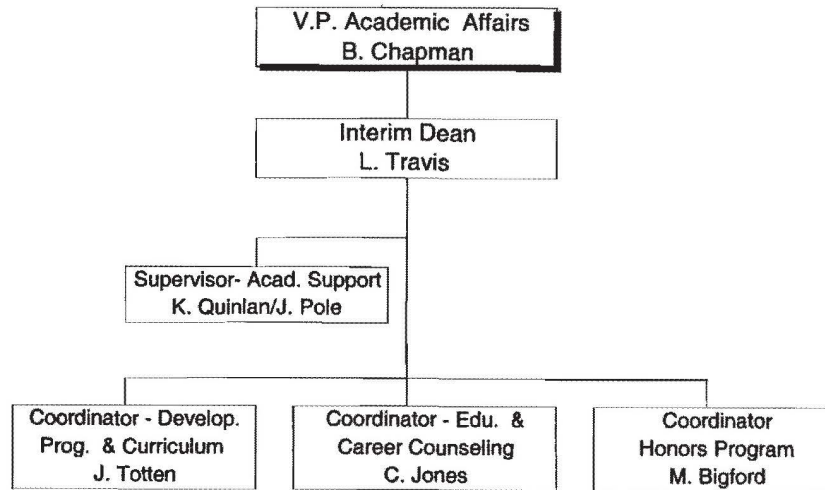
V.P. Academic Affairs
B. Chapman

Interim Dean
L. Travis

Supervisor- Acad. Support
K. Quinlan/J. Pole

Coordinator - Develop. Prog. & Curriculum
J. Totten

Coordinator - Edu. & Career Counseling
C. Jones

Coordinator
Honors Program
M. Bigford